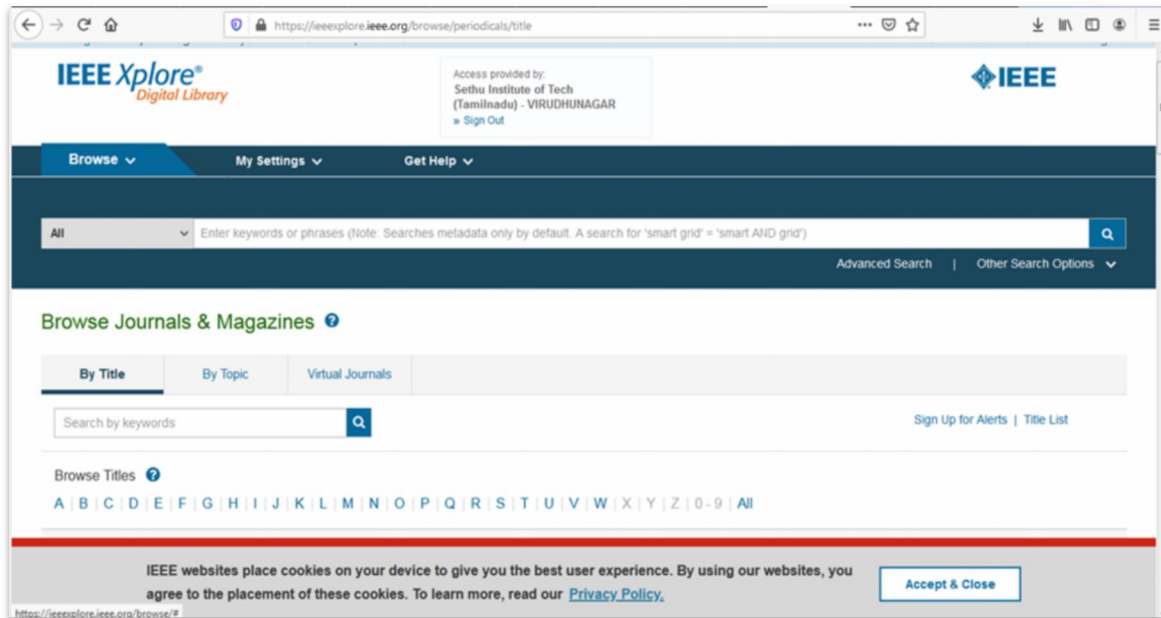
https://ieeexplore.ieee.org/browse/periodicals/title

IEEE Xplore® Digital Library

Access provided by:
Sethu Institute of Tech (Tamilnadu) - VIRUDHUNAGAR
» Sign Out

IEEE

Browse
My Settings
Get Help

All
Enter keywords or phrases (Note: Searches metadata only by default. A search for 'smart grid' = 'smart AND grid')

Advanced Search | Other Search Options

Browse Journals & Magazines

By Title
By Topic
Virtual Journals

Search by keywords

Sign Up for Alerts | Title List

Browse Titles

A | B | C | D | E | F | G | H | I | J | K | L | M | N | O | P | Q | R | S | T | U | V | W | X | Y | Z | 0 - 9 | All

IEEE websites place cookies on your device to give you the best user experience. By using our websites, you agree to the placement of these cookies. To learn more, read our Privacy Policy.

Accept & Close

https://ieeexplore.ieee.org/browse/#